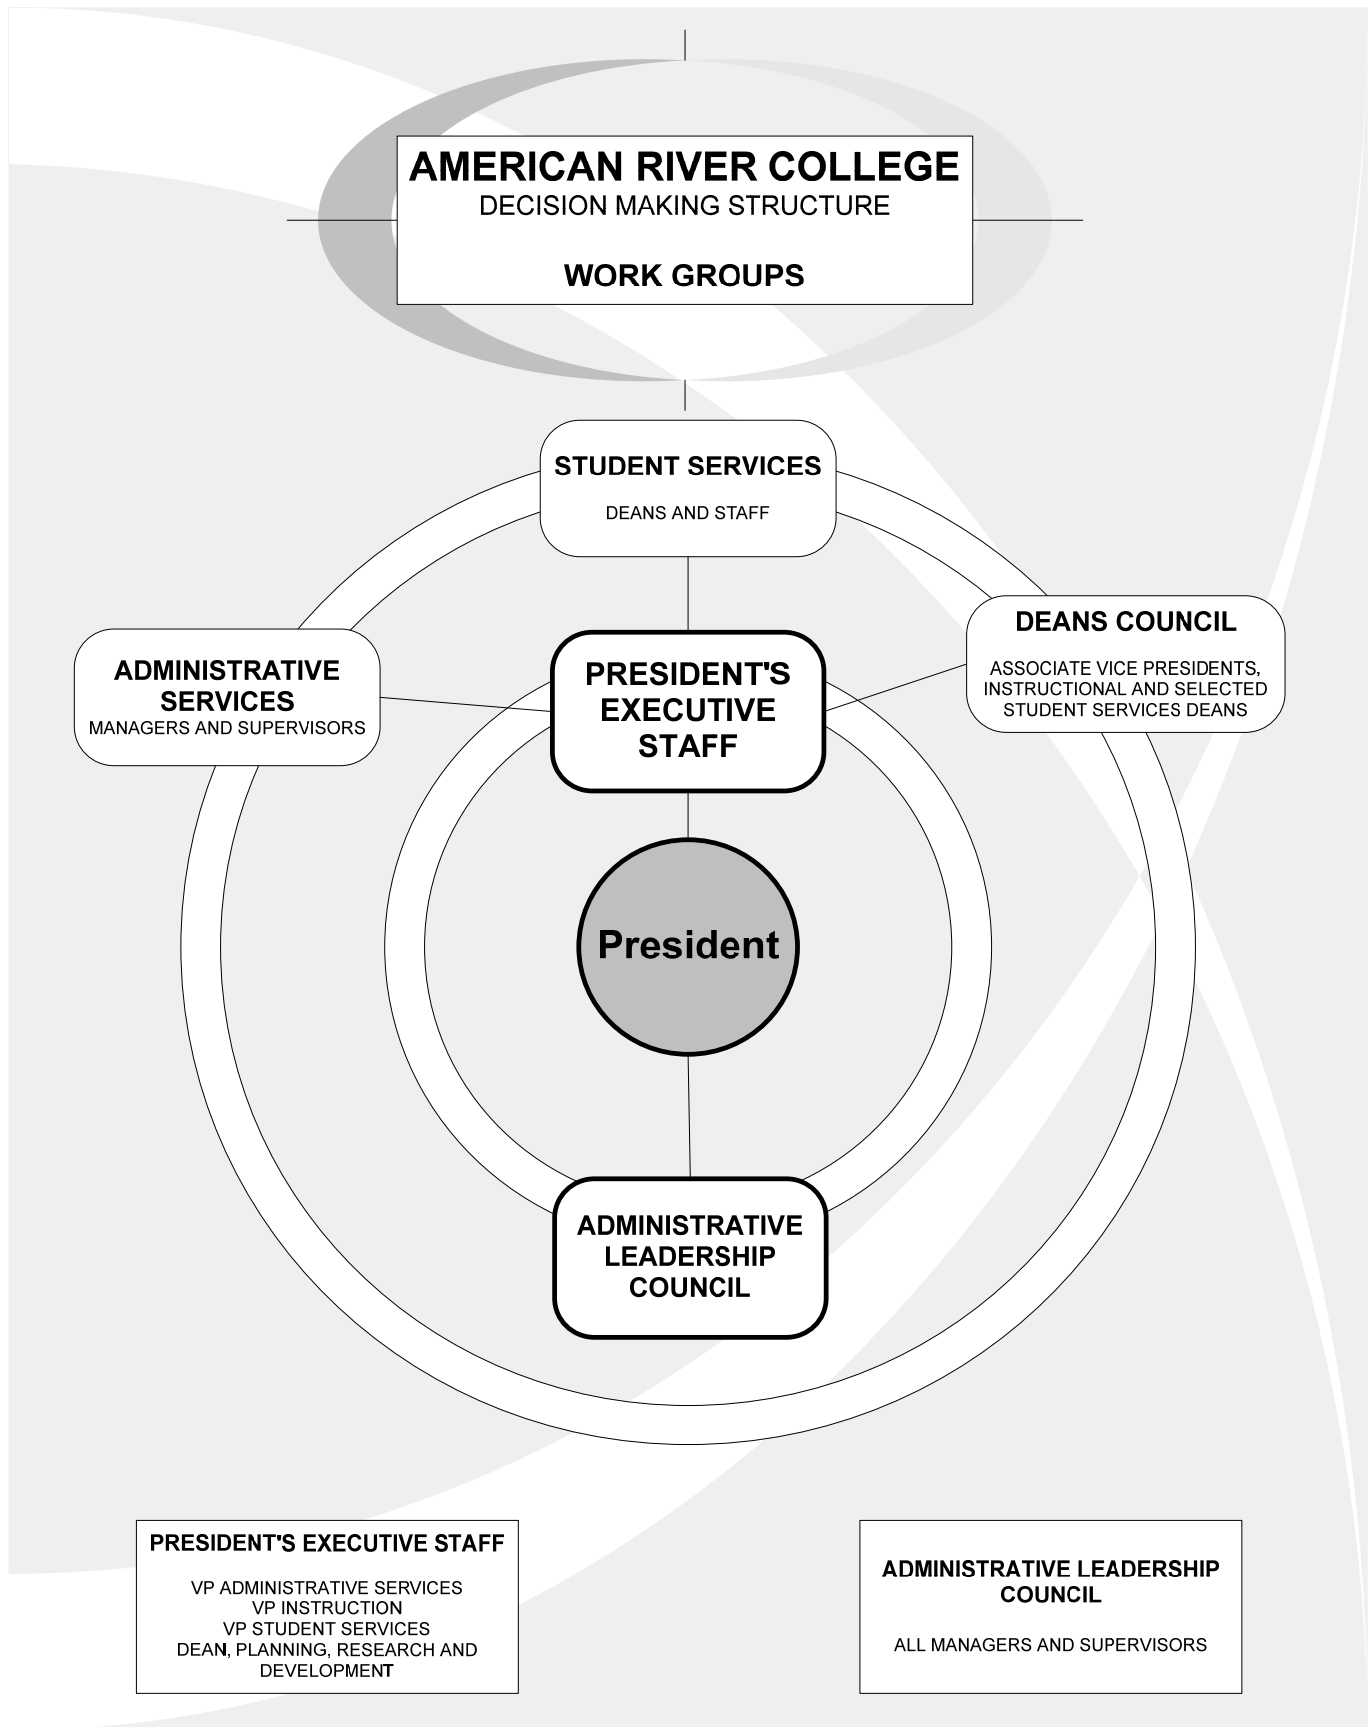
AMERICAN RIVER COLLEGE
DECISION MAKING STRUCTURE

WORK GROUPS

STUDENT SERVICES
DEANS AND STAFF

ADMINISTRATIVE SERVICES
MANAGERS AND SUPERVISORS

DEANS COUNCIL
ASSOCIATE VICE PRESIDENTS, INSTRUCTIONAL AND SELECTED STUDENT SERVICES DEANS

PRESIDENT'S EXECUTIVE STAFF

President

ADMINISTRATIVE LEADERSHIP COUNCIL

PRESIDENT'S EXECUTIVE STAFF
VP ADMINISTRATIVE SERVICES
VP INSTRUCTION
VP STUDENT SERVICES
DEAN, PLANNING, RESEARCH AND DEVELOPMENT

ADMINISTRATIVE LEADERSHIP COUNCIL
ALL MANAGERS AND SUPERVISORS